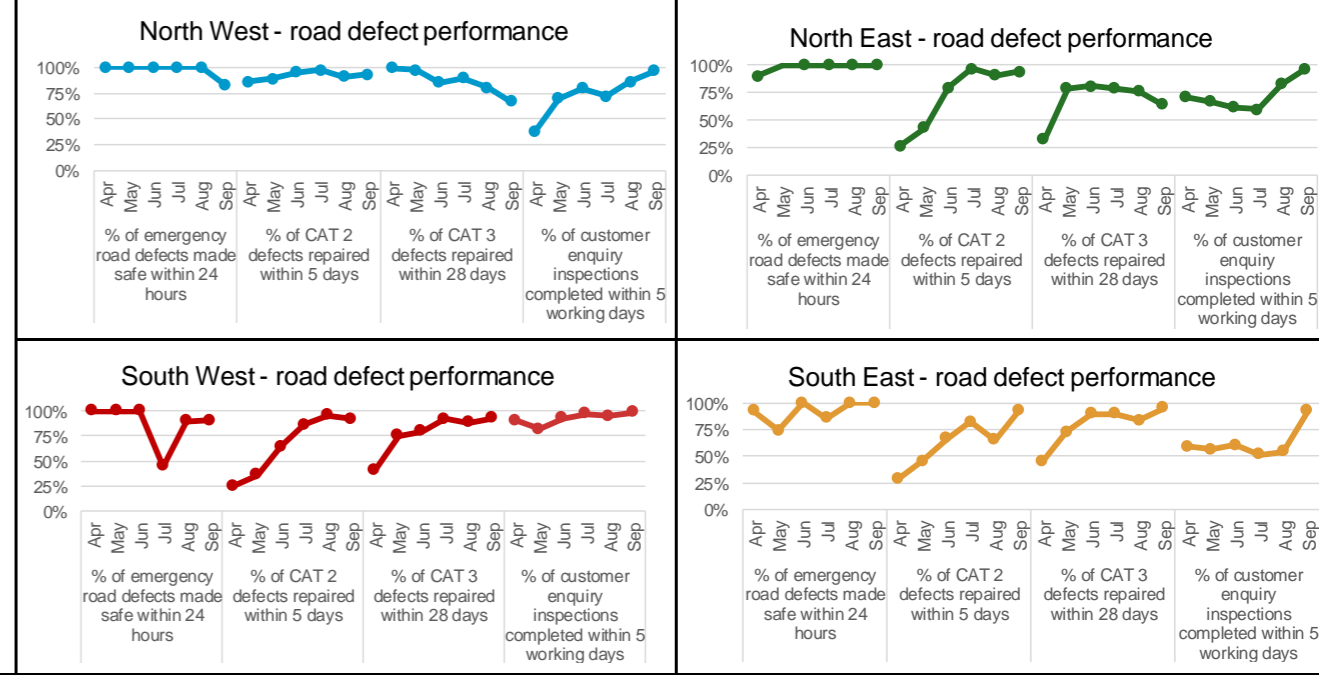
North West - road defect performance

100%
75%
50%
25%
0%

Apr May Jun Jul Aug Sep | Apr May Jun Jul Aug Sep | Apr May Jun Jul Aug Sep | Apr May Jun Jul Aug Sep

% of emergency road defects made safe within 24 hours | % of CAT 2 defects repaired within 5 days | % of CAT 3 defects repaired within 28 days | % of customer enquiry inspections completed within 5 working days

North East - road defect performance

100%
75%
50%
25%
0%

Apr May Jun Jul Aug Sep | Apr May Jun Jul Aug Sep | Apr May Jun Jul Aug Sep | Apr May Jun Jul Aug Sep

% of emergency road defects made safe within 24 hours | % of CAT 2 defects repaired within 5 days | % of CAT 3 defects repaired within 28 days | % of customer enquiry inspections completed within 5 working days

South West - road defect performance

100%
75%
50%
25%
0%

Apr May Jun Jul Aug Sep | Apr May Jun Jul Aug Sep | Apr May Jun Jul Aug Sep | Apr May Jun Jul Aug Sep

% of emergency road defects made safe within 24 hours | % of CAT 2 defects repaired within 5 days | % of CAT 3 defects repaired within 28 days | % of customer enquiry inspections completed within 5 working days

South East - road defect performance

100%
75%
50%
25%
0%

Apr May Jun Jul Aug Sep | Apr May Jun Jul Aug Sep | Apr May Jun Jul Aug Sep | Apr May Jun Jul Aug Sep

% of emergency road defects made safe within 24 hours | % of CAT 2 defects repaired within 5 days | % of CAT 3 defects repaired within 28 days | % of customer enquiry inspections completed within 5 working days